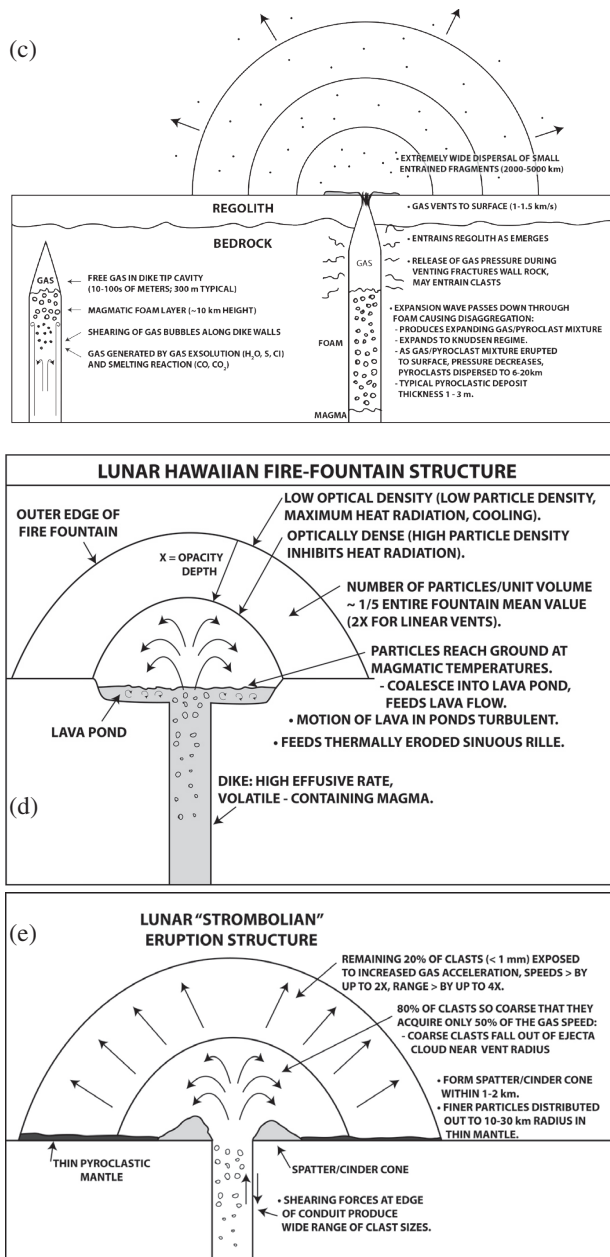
(c)

• EXTREMELY WIDE DISPERSAL OF SMALL ENTRAINED FRAGMENTS (2000-5000 km)

REGOLITH

• GAS VENTS TO SURFACE (1-1.5 km/s)

BEDROCK

• ENTRAINS REGOLITH AS EMERGES

• RELEASE OF GAS PRESSURE DURING VENTING FRACTURES WALL ROCK, MAY ENTRAIN CLASTS

GAS

FREE GAS IN DIKE TIP CAVITY (10-100s OF METERS; 300 m TYPICAL)

MAGMATIC FOAM LAYER (~10 km HEIGHT)

SHEARING OF GAS BUBBLES ALONG DIKE WALLS

GAS GENERATED BY GAS EXSOLUTION ($H_2O$, S, Cl) AND SMELTING REACTION (CO, $CO_2$)

GAS

FOAM

MAGMA

• EXPANSION WAVE PASSES DOWN THROUGH FOAM CAUSING DISAGGREGATION:
- PRODUCES EXPANDING GAS/PYROCLAST MIXTURE
- EXPANDS TO KNUDSEN REGIME.
- AS GAS/PYROCLAST MIXTURE ERUPTED TO SURFACE, PRESSURE DECREASES, PYROCLASTS DISPERSED TO 6-20km
- TYPICAL PYROCLASTIC DEPOSIT THICKNESS 1 - 3 m.

LUNAR HAWAIIAN FIRE-FOUNTAIN STRUCTURE

OUTER EDGE OF FIRE FOUNTAIN

LOW OPTICAL DENSITY (LOW PARTICLE DENSITY, MAXIMUM HEAT RADIATION, COOLING).

X = OPACITY DEPTH

OPTICALLY DENSE (HIGH PARTICLE DENSITY INHIBITS HEAT RADIATION).

NUMBER OF PARTICLES/UNIT VOLUME ~ 1/5 ENTIRE FOUNTAIN MEAN VALUE (2X FOR LINEAR VENTS).

PARTICLES REACH GROUND AT MAGMATIC TEMPERATURES.
- COALESCE INTO LAVA POND, FEEDS LAVA FLOW.
• MOTION OF LAVA IN PONDS TURBULENT.
• FEEDS THERMALLY ERODED SINUOUS RILLE.

LAVA POND

DIKE: HIGH EFFUSIVE RATE, VOLATILE - CONTAINING MAGMA.

(d)

(e)

LUNAR "STROMBOLIAN" ERUPTION STRUCTURE

REMAINING 20% OF CLASTS (< 1 mm) EXPOSED TO INCREASED GAS ACCELERATION, SPEEDS > BY UP TO 2X, RANGE > BY UP TO 4X.

80% OF CLASTS SO COARSE THAT THEY ACQUIRE ONLY 50% OF THE GAS SPEED:
- COARSE CLASTS FALL OUT OF EJECTA CLOUD NEAR VENT RADIUS

• FORM SPATTER/CINDER CONE WITHIN 1-2 km.
• FINER PARTICLES DISTRIBUTED OUT TO 10-30 km RADIUS IN THIN MANTLE.

THIN PYROCLASTIC MANTLE

SPATTER/CINDER CONE

• SHEARING FORCES AT EDGE OF CONDUIT PRODUCE WIDE RANGE OF CLAST SIZES.